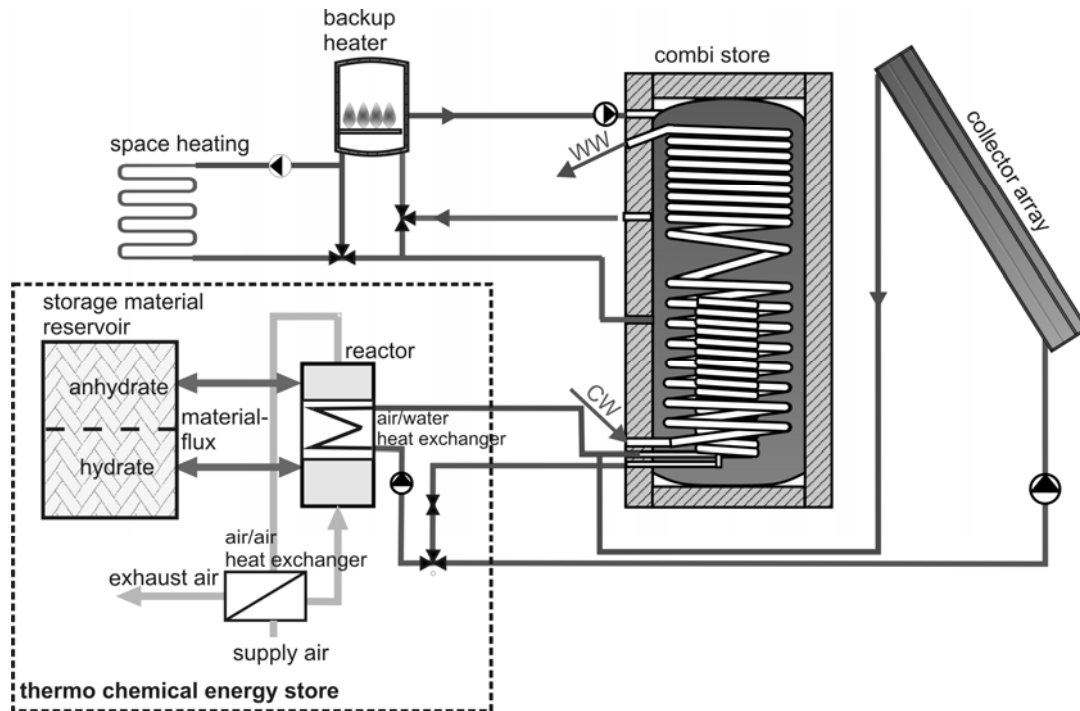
backup heater

combi store

collector array

space heating

WW

storage material reservoir

reactor

anhydrate

material-flux

hydrate

air/water heat exchanger

CW

air/air heat exchanger

exhaust air

supply air

thermo chemical energy store